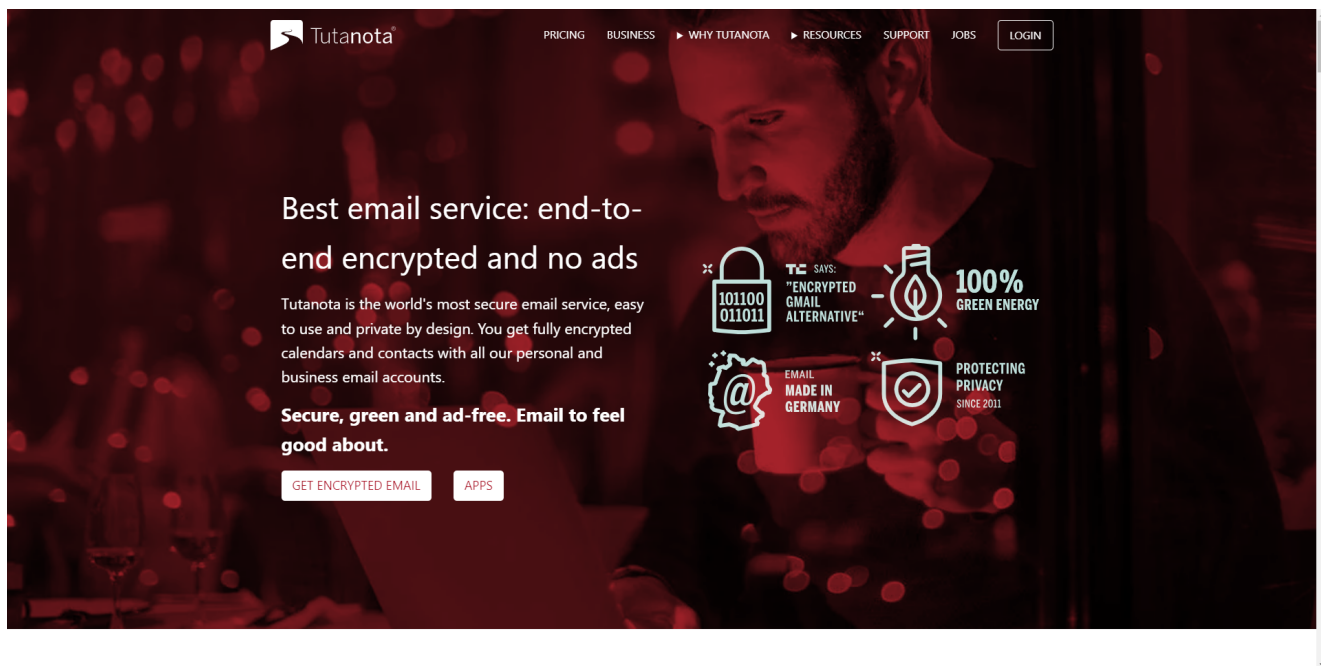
Tutanota®

PRICING BUSINESS ▶ WHY TUTANOTA ▶ RESOURCES SUPPORT JOBS LOGIN

Best email service: end-to-end encrypted and no ads

Tutanota is the world's most secure email service, easy to use and private by design. You get fully encrypted calendars and contacts with all our personal and business email accounts.

Secure, green and ad-free. Email to feel good about.

GET ENCRYPTED EMAIL APPS

101100
011011

TC SAYS: "ENCRYPTED GMAIL ALTERNATIVE"

100% GREEN ENERGY

@

EMAIL MADE IN GERMANY

PROTECTING PRIVACY SINCE 2011